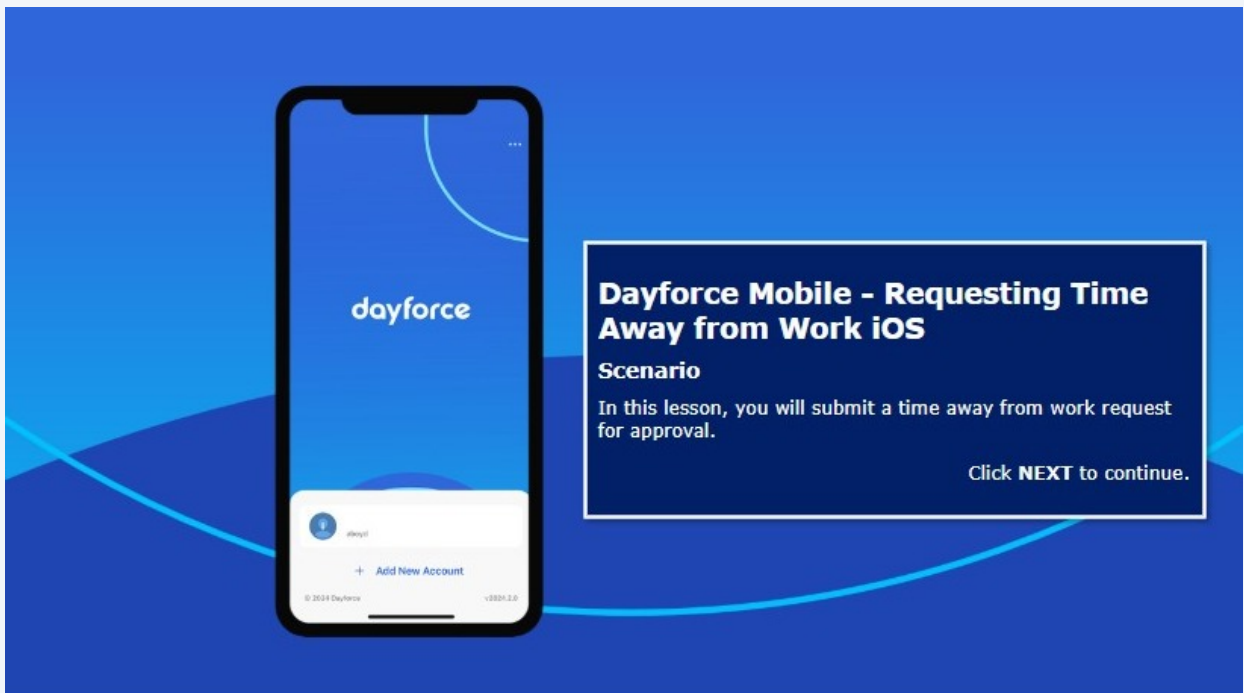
...

dayforce

alexyzl

+ Add New Account

© 2024 Dayforce

v2024.2.0

Dayforce Mobile - Requesting Time Away from Work iOS

Scenario

In this lesson, you will submit a time away from work request for approval.

Click **NEXT** to continue.